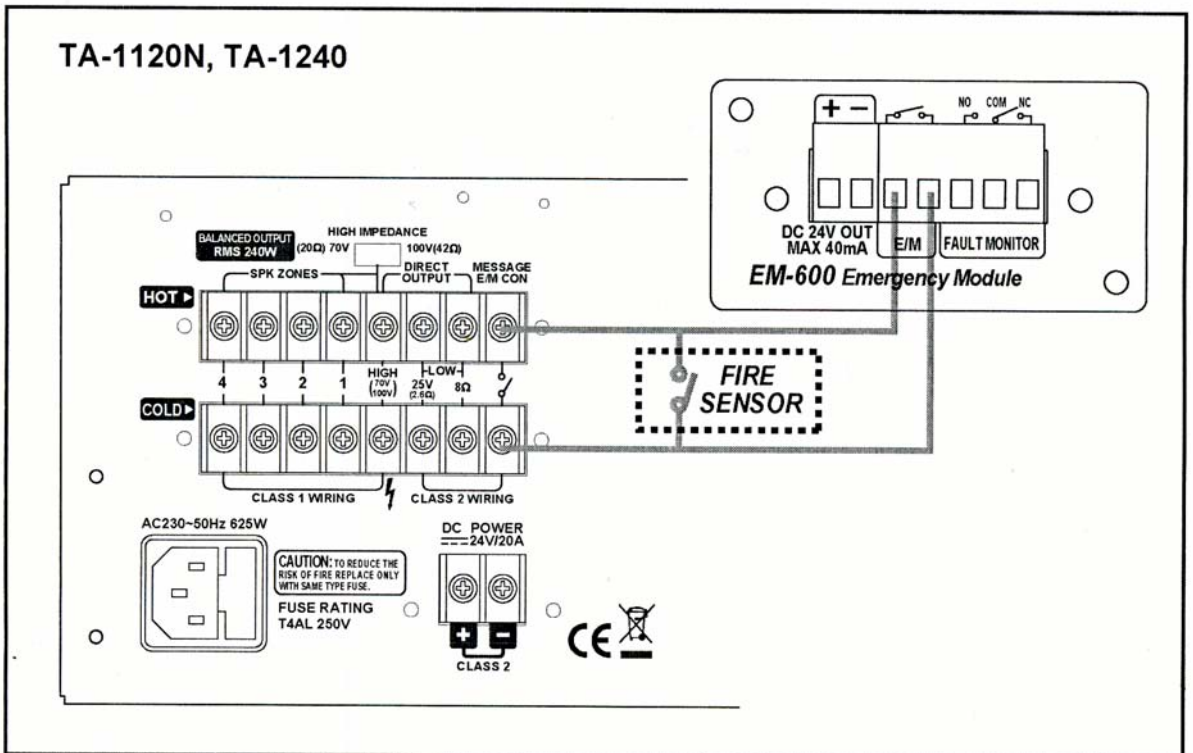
TA-1120N, TA-1240

+ −

NO COM NC

DC 24V OUT
MAX 40mA

E/M

FAULT MONITOR

EM-600 Emergency Module

BALANCED OUTPUT
RMS 240W

HIGH IMPEDANCE
(20Ω) 70V 100V(42Ω)

SPK ZONES

DIRECT OUTPUT

MESSAGE E/M CON

HOT ▸

4 3 2 1 HIGH (70V 100V) 25V (2.6Ω) LOW 8Ω

FIRE SENSOR

COLD ▸

CLASS 1 WIRING

CLASS 2 WIRING

AC230~50Hz 625W

CAUTION: TO REDUCE THE RISK OF FIRE REPLACE ONLY WITH SAME TYPE FUSE.

FUSE RATING
T4AL 250V

DC POWER
24V/20A

+ −

CLASS 2

CE